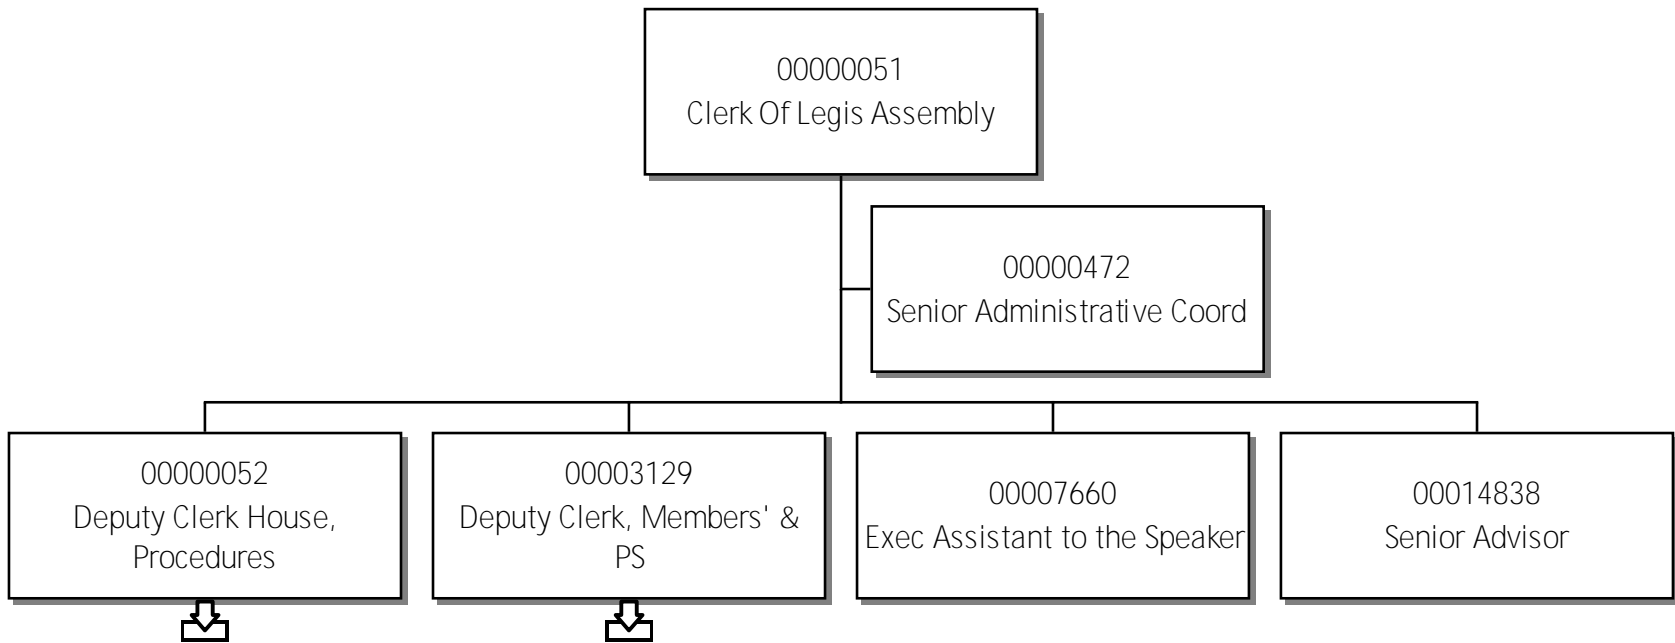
00000051
Clerk Of Legis Assembly

00000472
Senior Administrative Coord

00000052
Deputy Clerk House, Procedures

00003129
Deputy Clerk, Members' & PS

00007660
Exec Assistant to the Speaker

00014838
Senior Advisor